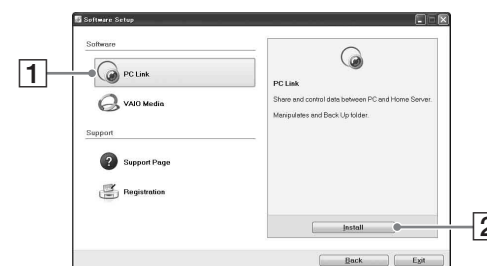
Software Setup

1

Software

PC Link

VAIO Media

Support

Support Page

Registration

PC Link

Share and control data between PC and Home Server.

Manipulates and Back Up folder.

Install

2

Back

Exit